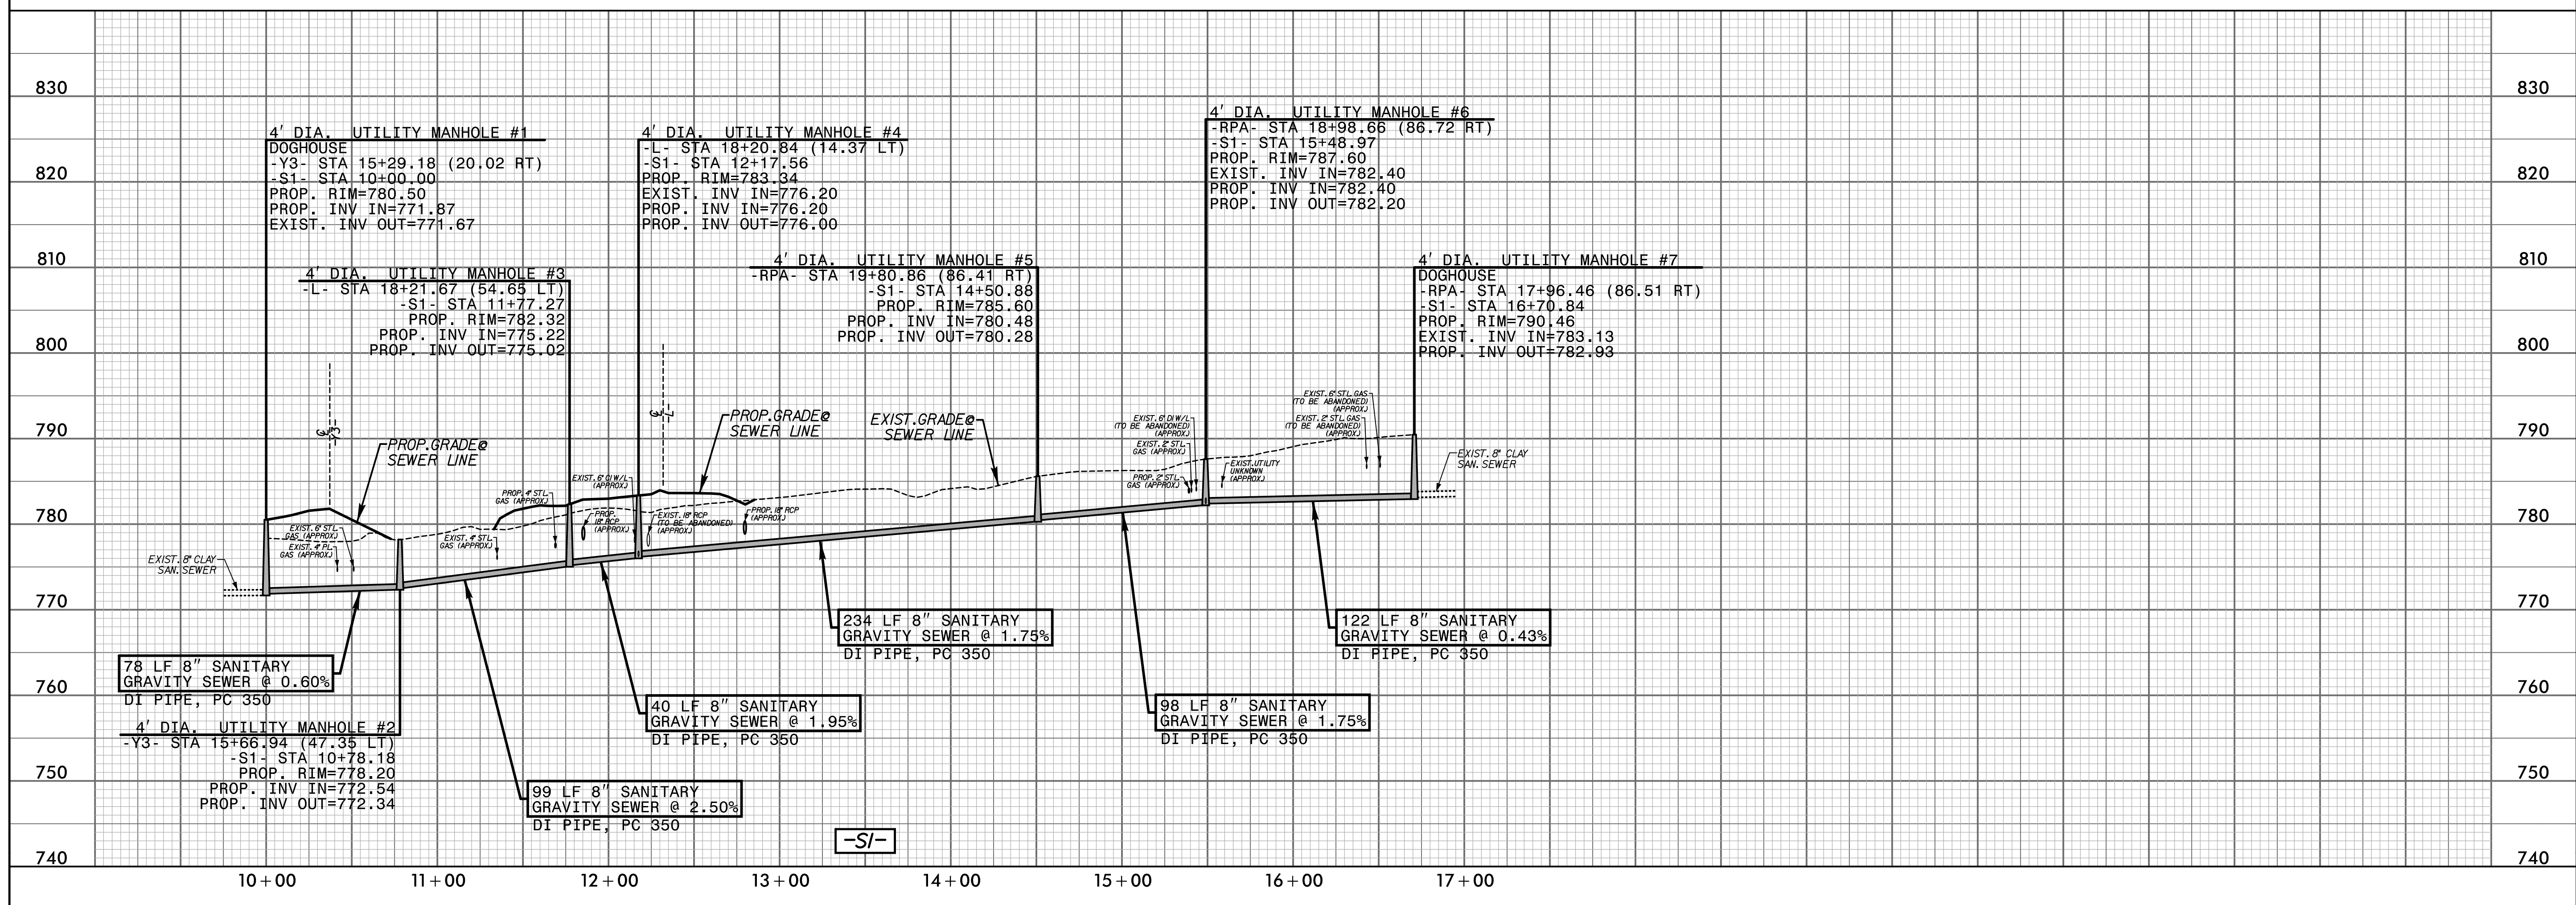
830
820
810
800
790
780
770
760
750
740

4' DIA. UTILITY MANHOLE #1
DOGHOUSE
-Y3- STA 15+29.18 (20.02 RT)
-S1- STA 10+00.00
PROP. RIM=780.50
PROP. INV IN=771.87
EXIST. INV OUT=771.67

4' DIA. UTILITY MANHOLE #3
-L- STA 18+21.67 (54.65 LT)
-S1- STA 11+77.27
PROP. RIM=782.32
PROP. INV IN=775.22
PROP. INV OUT=775.02

4' DIA. UTILITY MANHOLE #4
-L- STA 18+20.84 (14.37 LT)
-S1- STA 12+17.56
PROP. RIM=783.34
EXIST. INV IN=776.20
PROP. INV IN=776.20
PROP. INV OUT=776.00

4' DIA. UTILITY MANHOLE #5
-RPA- STA 19+80.86 (86.41 RT)
-S1- STA 14+50.88
PROP. RIM=785.60
PROP. INV IN=780.48
PROP. INV OUT=780.28

4' DIA. UTILITY MANHOLE #6
-RPA- STA 18+98.66 (86.72 RT)
-S1- STA 15+48.97
PROP. RIM=787.60
EXIST. INV IN=782.40
PROP. INV IN=782.40
PROP. INV OUT=782.20

4' DIA. UTILITY MANHOLE #7
DOGHOUSE
-RPA- STA 17+96.46 (86.51 RT)
-S1- STA 16+70.84
PROP. RIM=790.46
EXIST. INV IN=783.13
PROP. INV OUT=782.93

PROP.GRADE@ SEWER LINE
PROP.GRADE@ SEWER LINE
EXIST.GRADE@ SEWER LINE

EXIST. 8" CLAY SAN. SEWER
EXIST. 6" STL GAS (APPROX)
EXIST. 4" PL GAS (APPROX)
EXIST. 4" STL GAS (APPROX)
PROP. 4" STL GAS (APPROX)
EXIST. 6" DI W/L (APPROX)
PROP. 18" RCP (APPROX)
EXIST. 18" RCP (TO BE ABANDONED) (APPROX)
PROP. 18" RCP (APPROX)
EXIST. 6" DI W/L (TO BE ABANDONED) (APPROX)
EXIST. 2" STL GAS (APPROX)
PROP. 2" STL GAS (APPROX)
EXIST. UTILITY UNKNOWN (APPROX)
EXIST. 6" STL GAS (TO BE ABANDONED) (APPROX)
EXIST. 2" STL GAS (TO BE ABANDONED) (APPROX)
EXIST. 8" CLAY SAN. SEWER

78 LF 8" SANITARY
GRAVITY SEWER @ 0.60%
DI PIPE, PC 350

4' DIA. UTILITY MANHOLE #2
-Y3- STA 15+66.94 (47.35 LT)
-S1- STA 10+78.18
PROP. RIM=778.20
PROP. INV IN=772.54
PROP. INV OUT=772.34

99 LF 8" SANITARY
GRAVITY SEWER @ 2.50%
DI PIPE, PC 350

40 LF 8" SANITARY
GRAVITY SEWER @ 1.95%
DI PIPE, PC 350

234 LF 8" SANITARY
GRAVITY SEWER @ 1.75%
DI PIPE, PC 350

98 LF 8" SANITARY
GRAVITY SEWER @ 1.75%
DI PIPE, PC 350

122 LF 8" SANITARY
GRAVITY SEWER @ 0.43%
DI PIPE, PC 350

-S1-

10+00 11+00 12+00 13+00 14+00 15+00 16+00 17+00